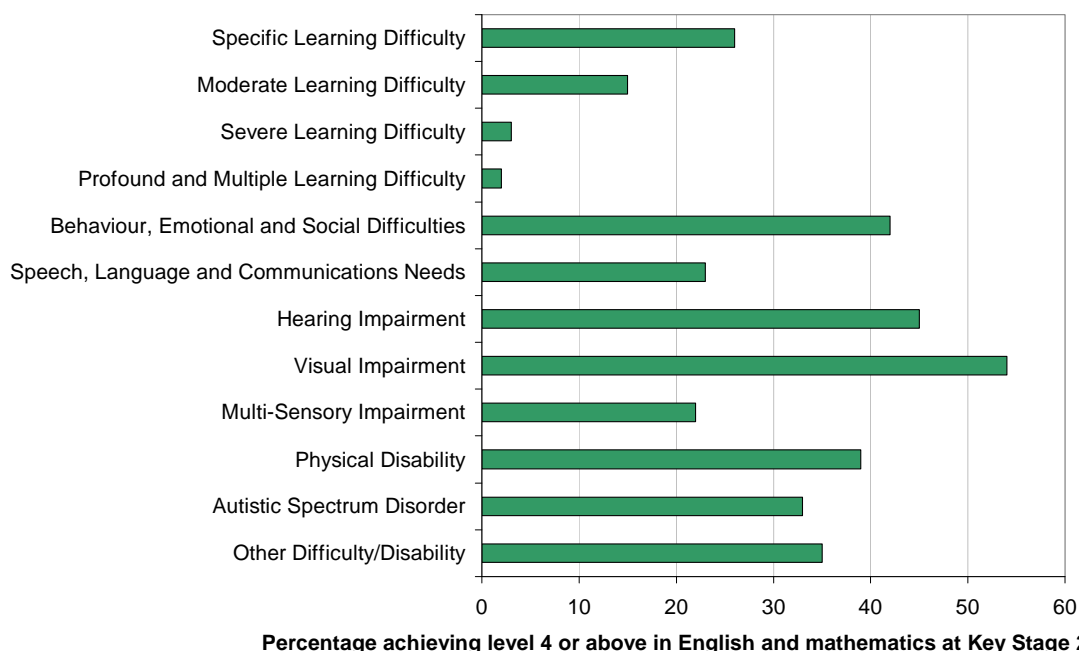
Specific Learning Difficulty
Moderate Learning Difficulty
Severe Learning Difficulty
Profound and Multiple Learning Difficulty
Behaviour, Emotional and Social Difficulties
Speech, Language and Communications Needs
Hearing Impairment
Visual Impairment
Multi-Sensory Impairment
Physical Disability
Autistic Spectrum Disorder
Other Difficulty/Disability

0 10 20 30 40 50 60

Percentage achieving level 4 or above in English and mathematics at Key Stage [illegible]